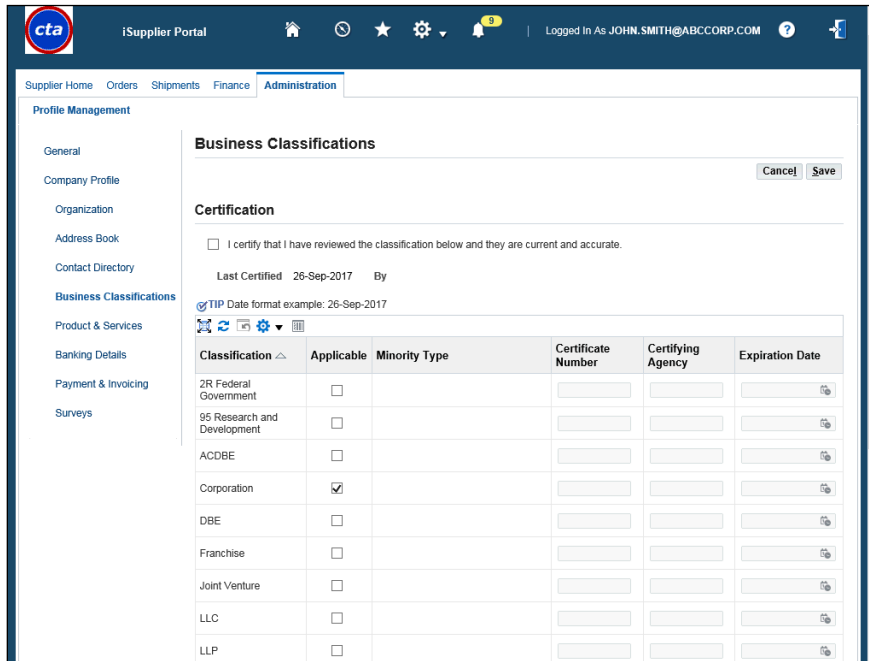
cta

iSupplier Portal

9

Logged In As JOHN.SMITH@ABCCORP.COM

Supplier Home Orders Shipments Finance Administration

Profile Management

General

Company Profile

Organization

Address Book

Contact Directory

Business Classifications

Product & Services

Banking Details

Payment & Invoicing

Surveys

Business Classifications

Cancel Save

Certification

I certify that I have reviewed the classification below and they are current and accurate.

Last Certified 26-Sep-2017 By

TIP Date format example: 26-Sep-2017

| Classification | Applicable | Minority Type | Certificate Number | Certifying Agency | Expiration Date |
|---|---|---|---|---|---|
| 2R Federal Government | ☐ | | | | |
| 95 Research and Development | ☐ | | | | |
| ACDBE | ☐ | | | | |
| Corporation | ☑ | | | | |
| DBE | ☐ | | | | |
| Franchise | ☐ | | | | |
| Joint Venture | ☐ | | | | |
| LLC | ☐ | | | | |
| LLP | ☐ | | | | |